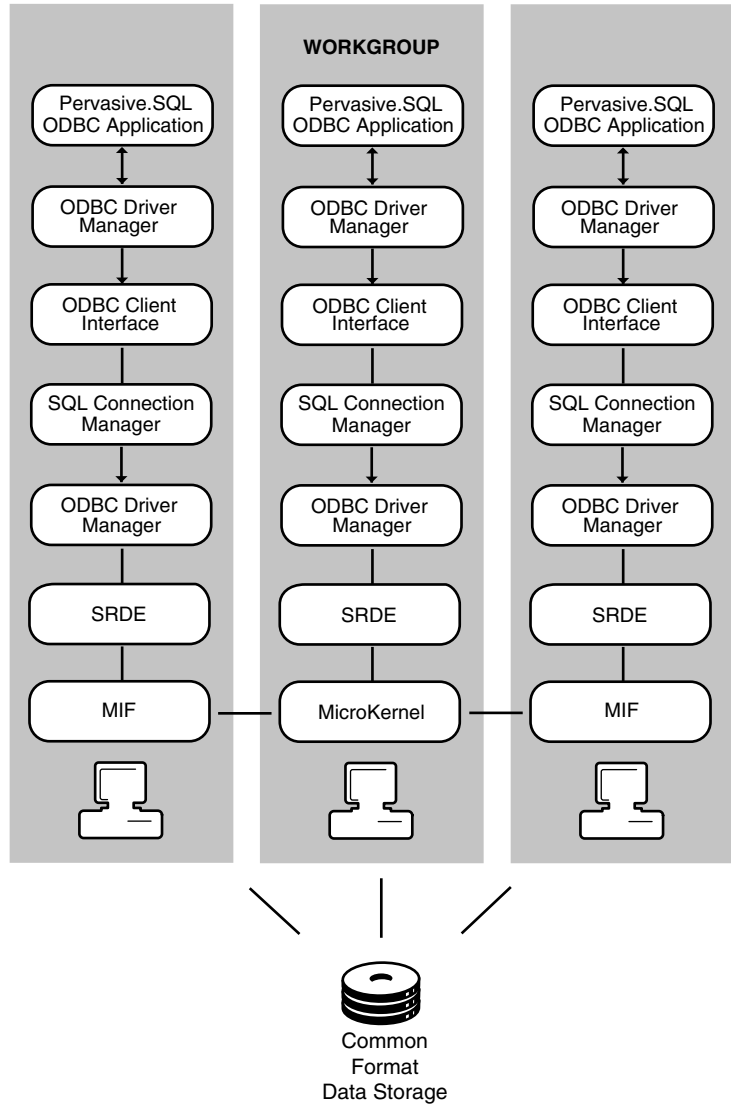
WORKGROUP

Pervasive.SQL ODBC Application

ODBC Driver Manager

ODBC Client Interface

SQL Connection Manager

ODBC Driver Manager

SRDE

MIF

Pervasive.SQL ODBC Application

ODBC Driver Manager

ODBC Client Interface

SQL Connection Manager

ODBC Driver Manager

SRDE

MicroKernel

Pervasive.SQL ODBC Application

ODBC Driver Manager

ODBC Client Interface

SQL Connection Manager

ODBC Driver Manager

SRDE

MIF

Common Format Data Storage